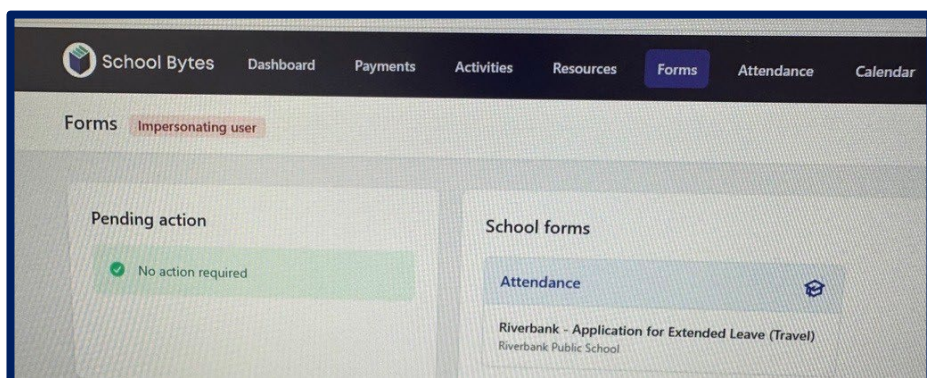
School Bytes Dashboard Payments Activities Resources Forms Attendance Calendar

Forms Impersonating user

Pending action

No action required

School forms

Attendance

Riverbank - Application for Extended Leave (Travel)
Riverbank Public School